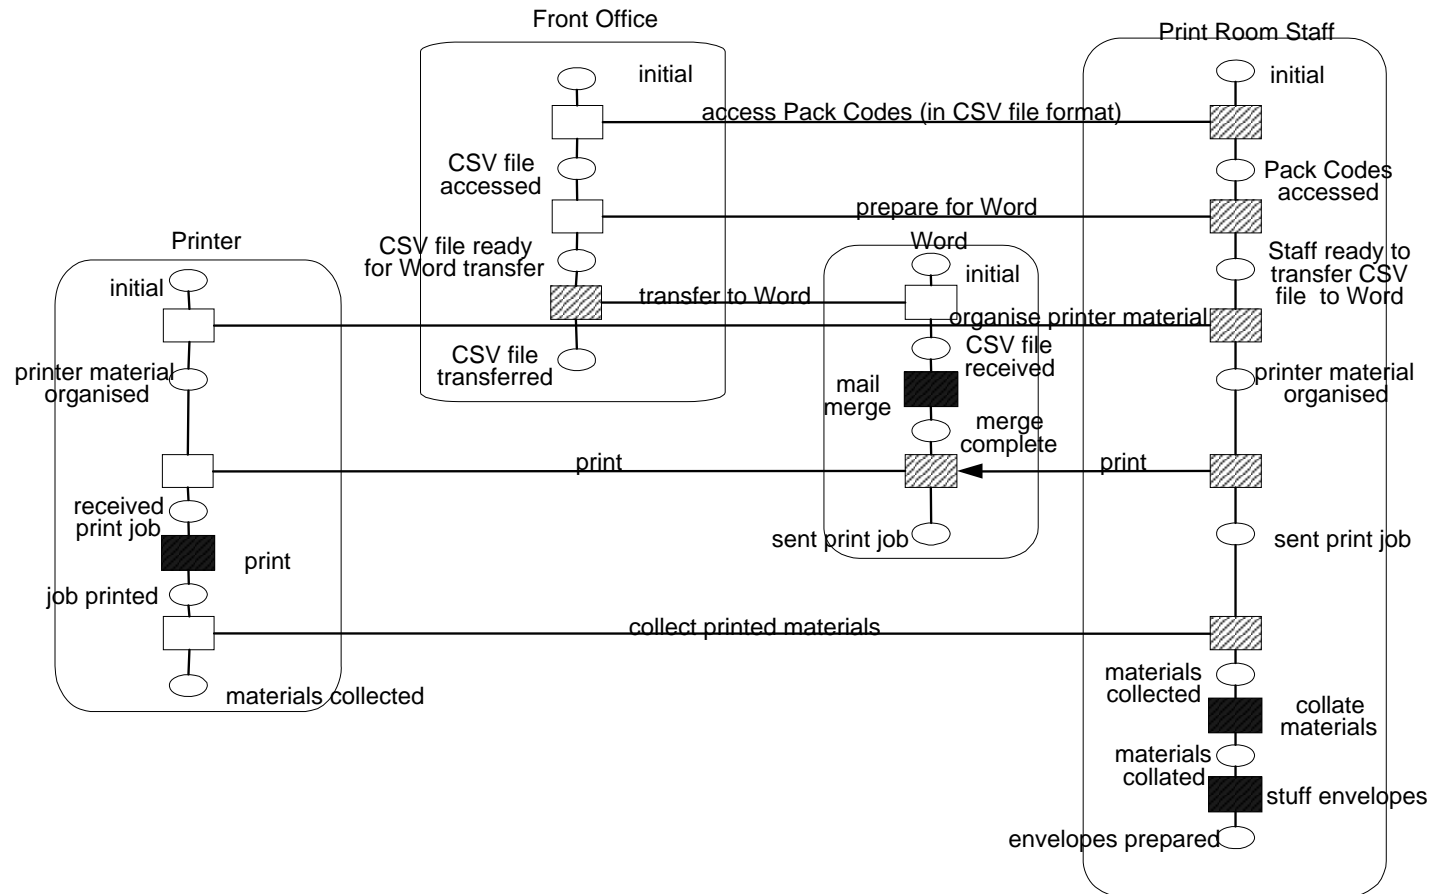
Front Office

initial

access Pack Codes (in CSV file format)

CSV file accessed

prepare for Word

CSV file ready for Word transfer

transfer to Word

CSV file transferred

Print Room Staff

initial

Pack Codes accessed

Staff ready to transfer CSV file to Word

organise printer material

printer material organised

print

sent print job

collect printed materials

materials collected

collate materials

materials collated

stuff envelopes

envelopes prepared

Printer

initial

printer material organised

received print job

print

job printed

materials collected

Word

initial

CSV file received

mail merge

merge complete

print

sent print job